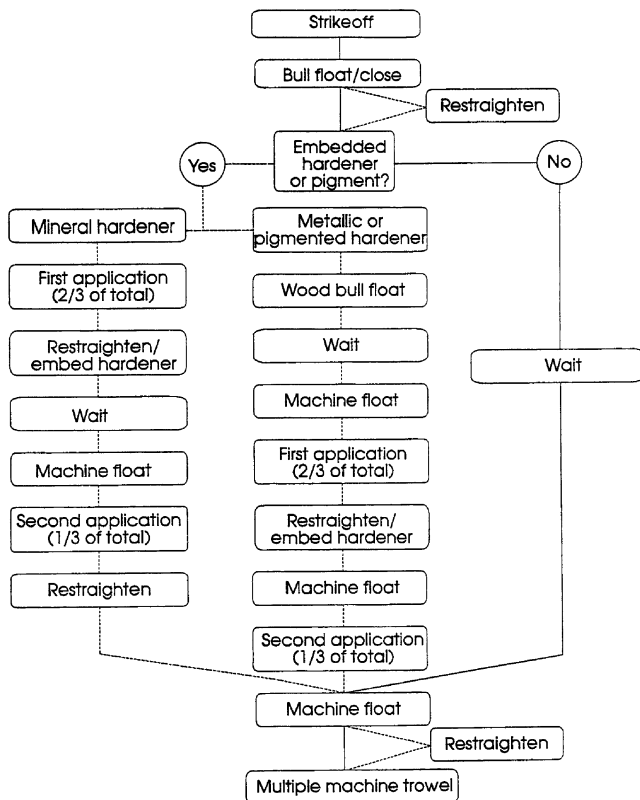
Strikeoff

Bull float/close

Restraighten

Embedded hardener or pigment?

Yes

No

Mineral hardener

First application (2/3 of total)

Restraighten/ embed hardener

Wait

Machine float

Second application (1/3 of total)

Restraighten

Metallic or pigmented hardener

Wood bull float

Wait

Machine float

First application (2/3 of total)

Restraighten/ embed hardener

Machine float

Second application (1/3 of total)

Wait

Machine float

Restraighten

Multiple machine trowel